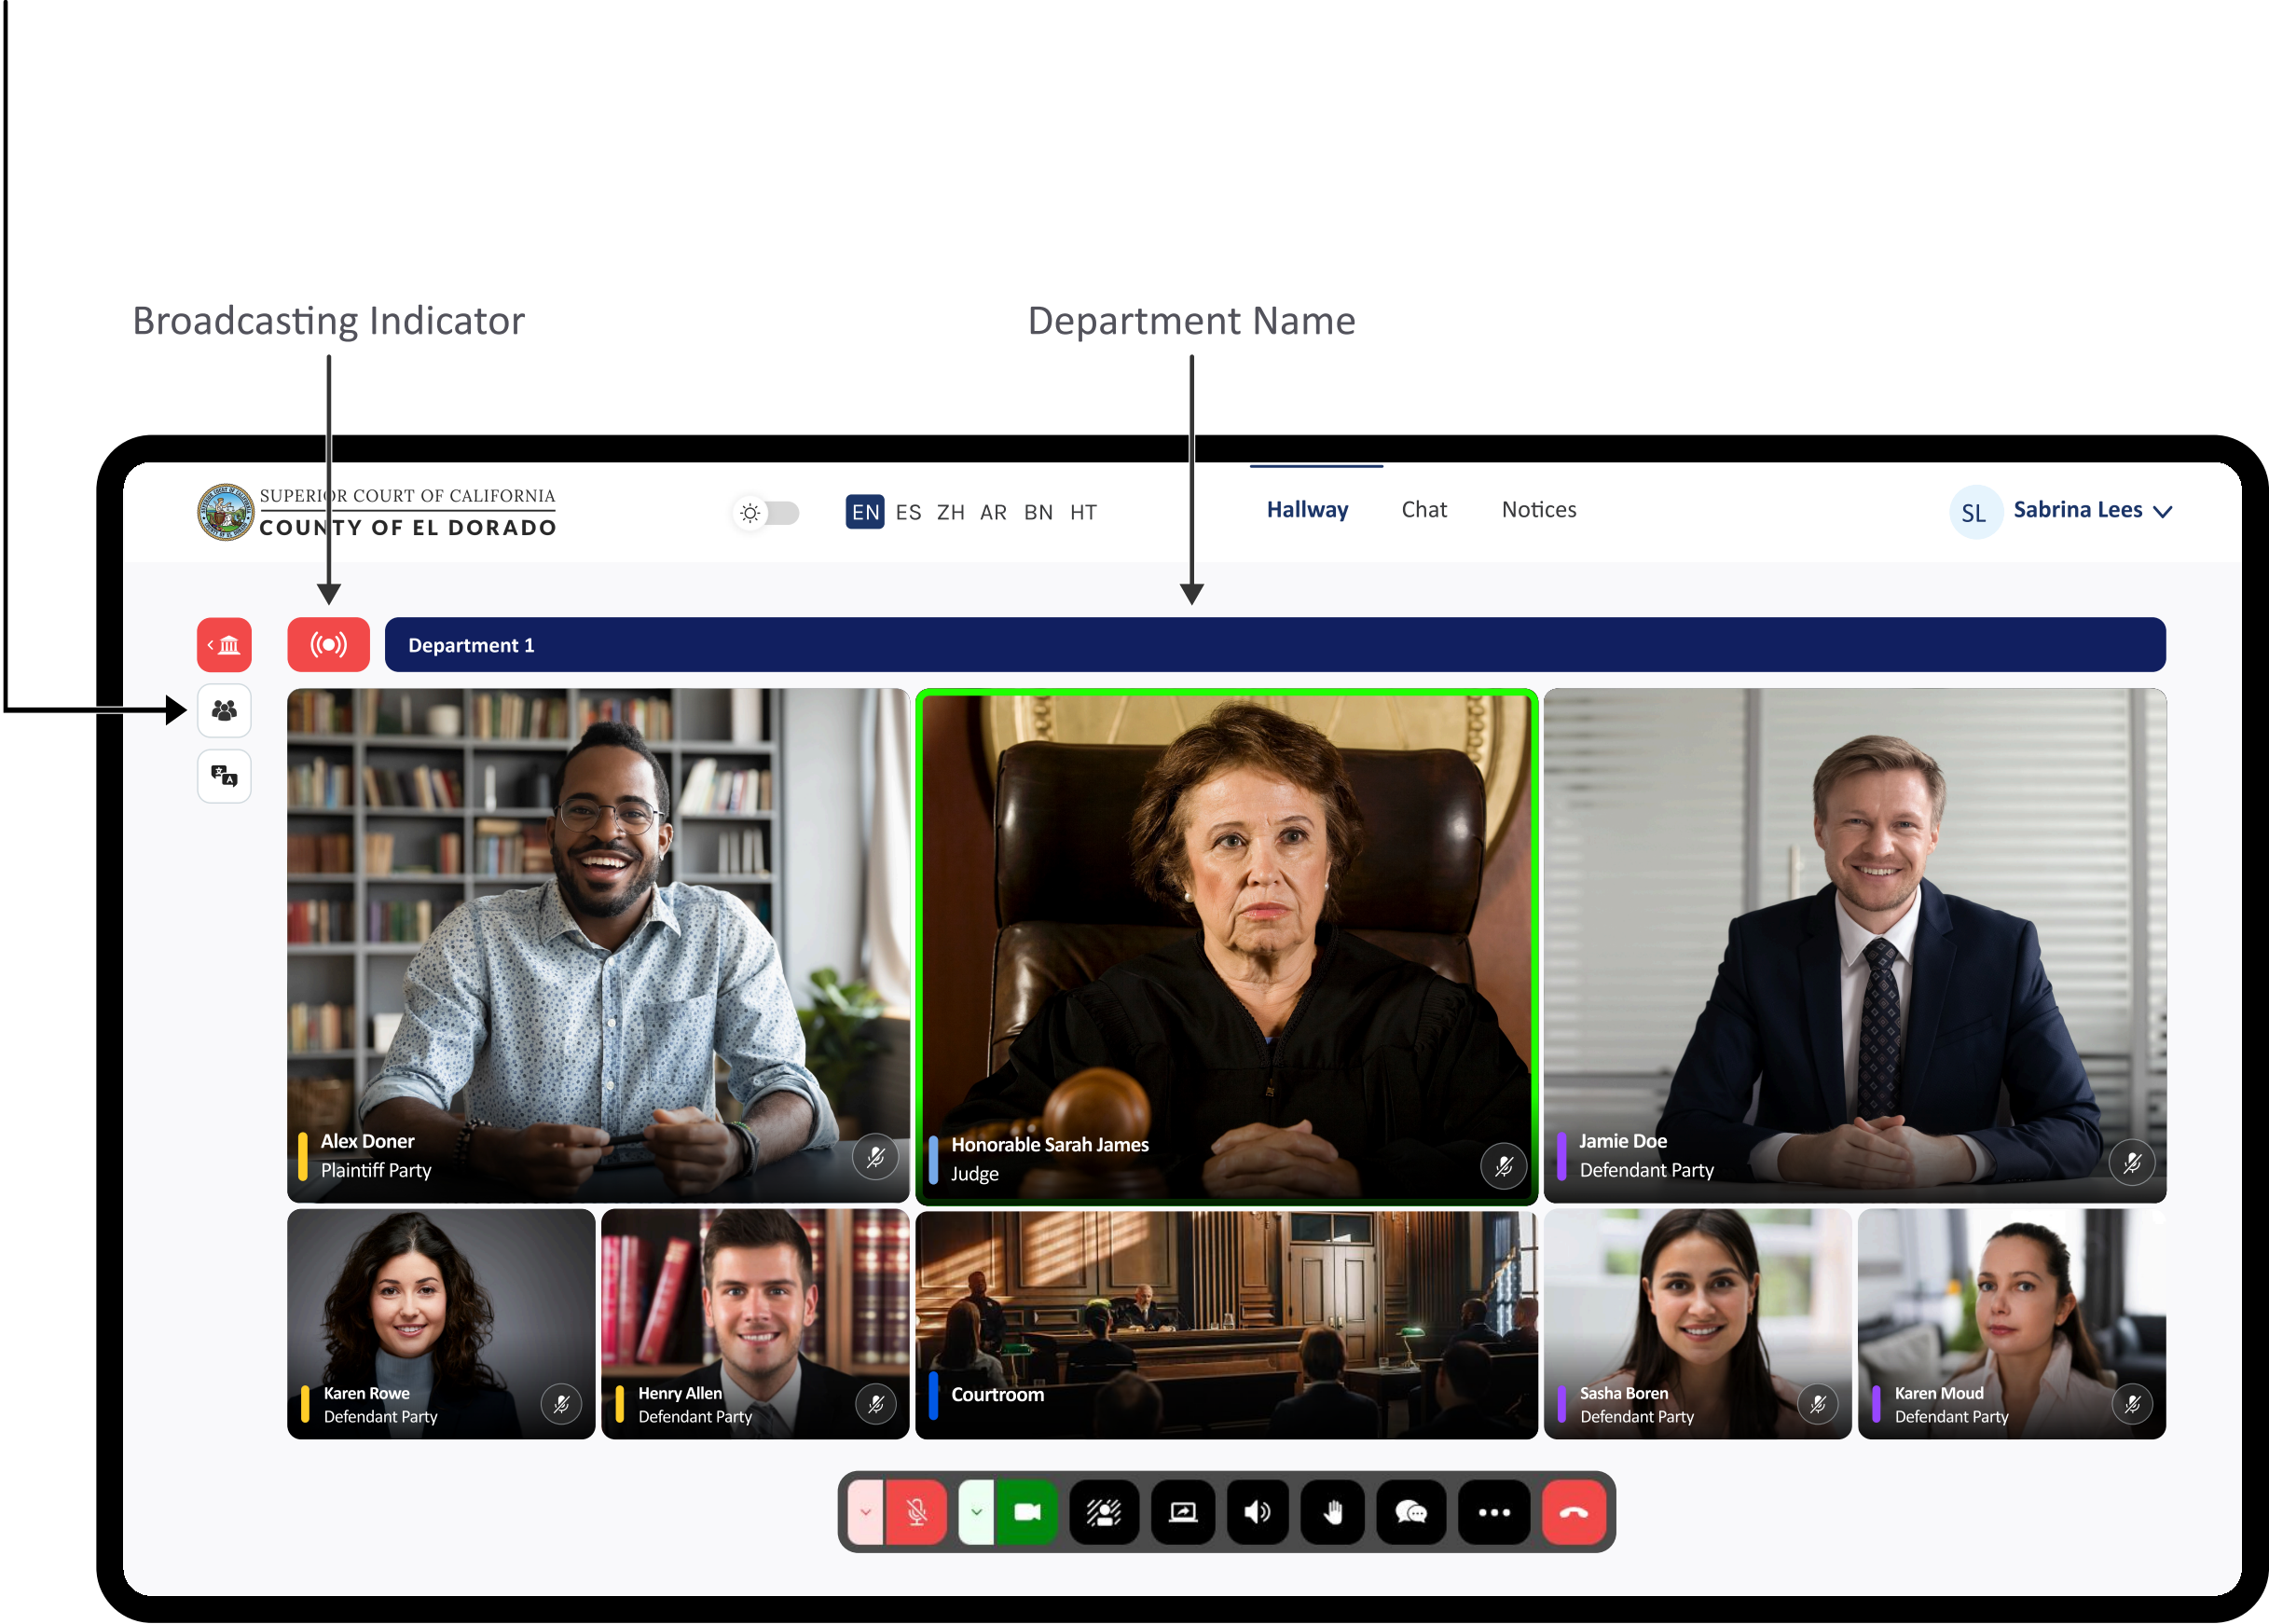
Broadcasting Indicator

Department Name

SUPERIOR COURT OF CALIFORNIA
COUNTY OF EL DORADO

EN ES ZH AR BN HT

Hallway Chat Notices

SL Sabrina Lees

Department 1

Alex Doner
Plaintiff Party

Honorable Sarah James
Judge

Jamie Doe
Defendant Party

Karen Rowe
Defendant Party

Henry Allen
Defendant Party

Courtroom

Sasha Boren
Defendant Party

Karen Moud
Defendant Party